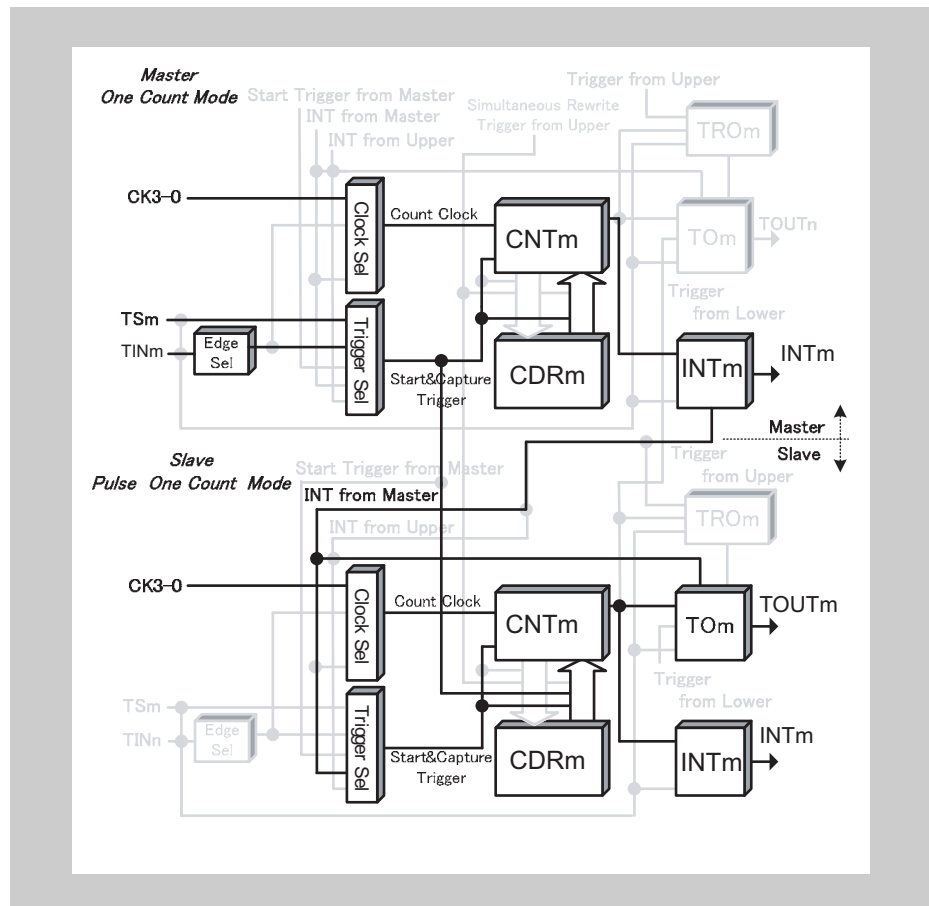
Master
One Count Mode

Start Trigger from Master
INT from Master
INT from Upper
Simultaneous Rewrite
Trigger from Upper
Trigger from Upper
TROm
CK3–0
Clock Sel
Count Clock
CNTm
TOm
TOUTn
Trigger
from Lower
TSm
TINm
Edge
Sel
Trigger Sel
CDRm
INTm
INTm
Start&Capture
Trigger
Master
Slave

Slave
Pulse One Count Mode
Start Trigger from Master
INT from Master
Trigger
from Upper
INT from Upper
TROm
CK3–0
Clock Sel
Count Clock
CNTm
TOm
TOUTm
Trigger
from Lower
TSm
TINn
Edge
Sel
Trigger Sel
Start&Capture
Trigger
CDRm
INTm
INTm